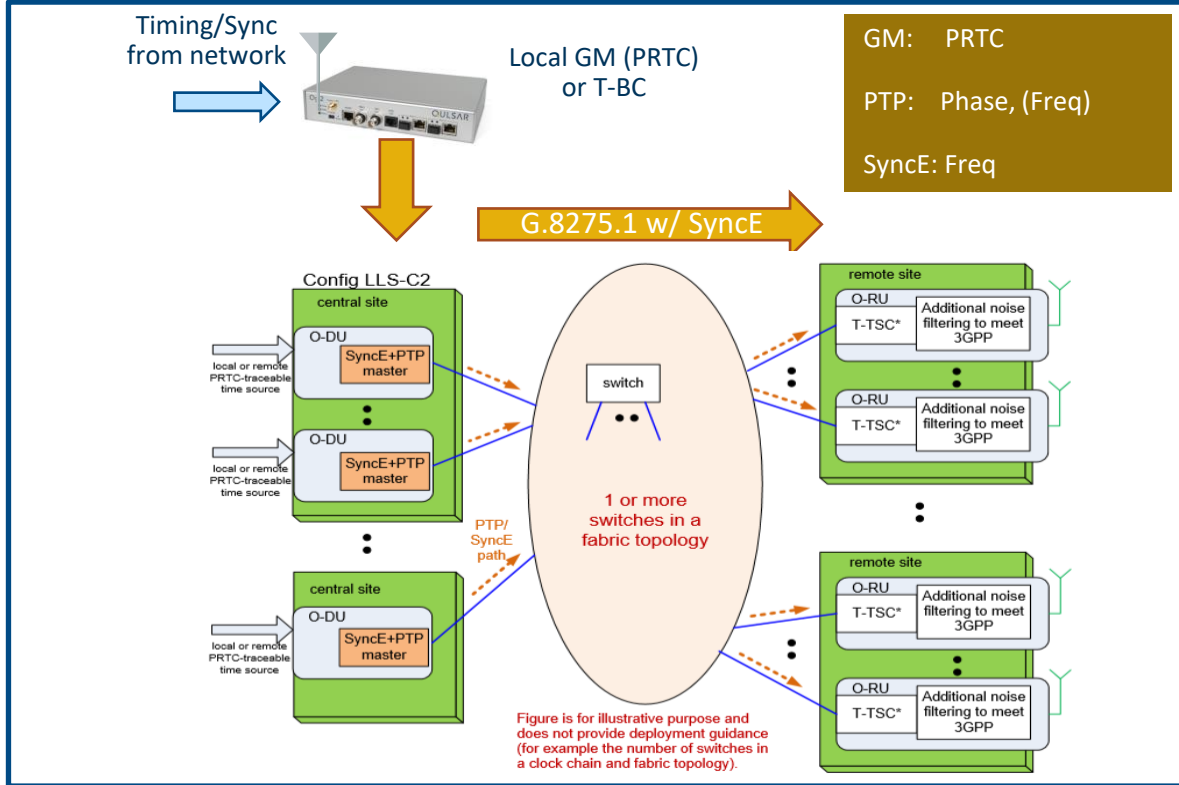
Timing/Sync from network

QULSAR

Local GM (PRTC) or T-BC

GM: PRTC

PTP: Phase, (Freq)

SyncE: Freq

G.8275.1 w/ SyncE

Config LLS-C2

central site

local or remote PRTC-traceable time source

O-DU

SyncE+PTP master

local or remote PRTC-traceable time source

O-DU

SyncE+PTP master

central site

local or remote PRTC-traceable time source

O-DU

SyncE+PTP master

PTP/ SyncE path

switch

1 or more switches in a fabric topology

Figure is for illustrative purpose and does not provide deployment guidance (for example the number of switches in a clock chain and fabric topology).

remote site

O-RU

T-TSC*

Additional noise filtering to meet 3GPP

O-RU

T-TSC*

Additional noise filtering to meet 3GPP

remote site

O-RU

T-TSC*

Additional noise filtering to meet 3GPP

O-RU

T-TSC*

Additional noise filtering to meet 3GPP